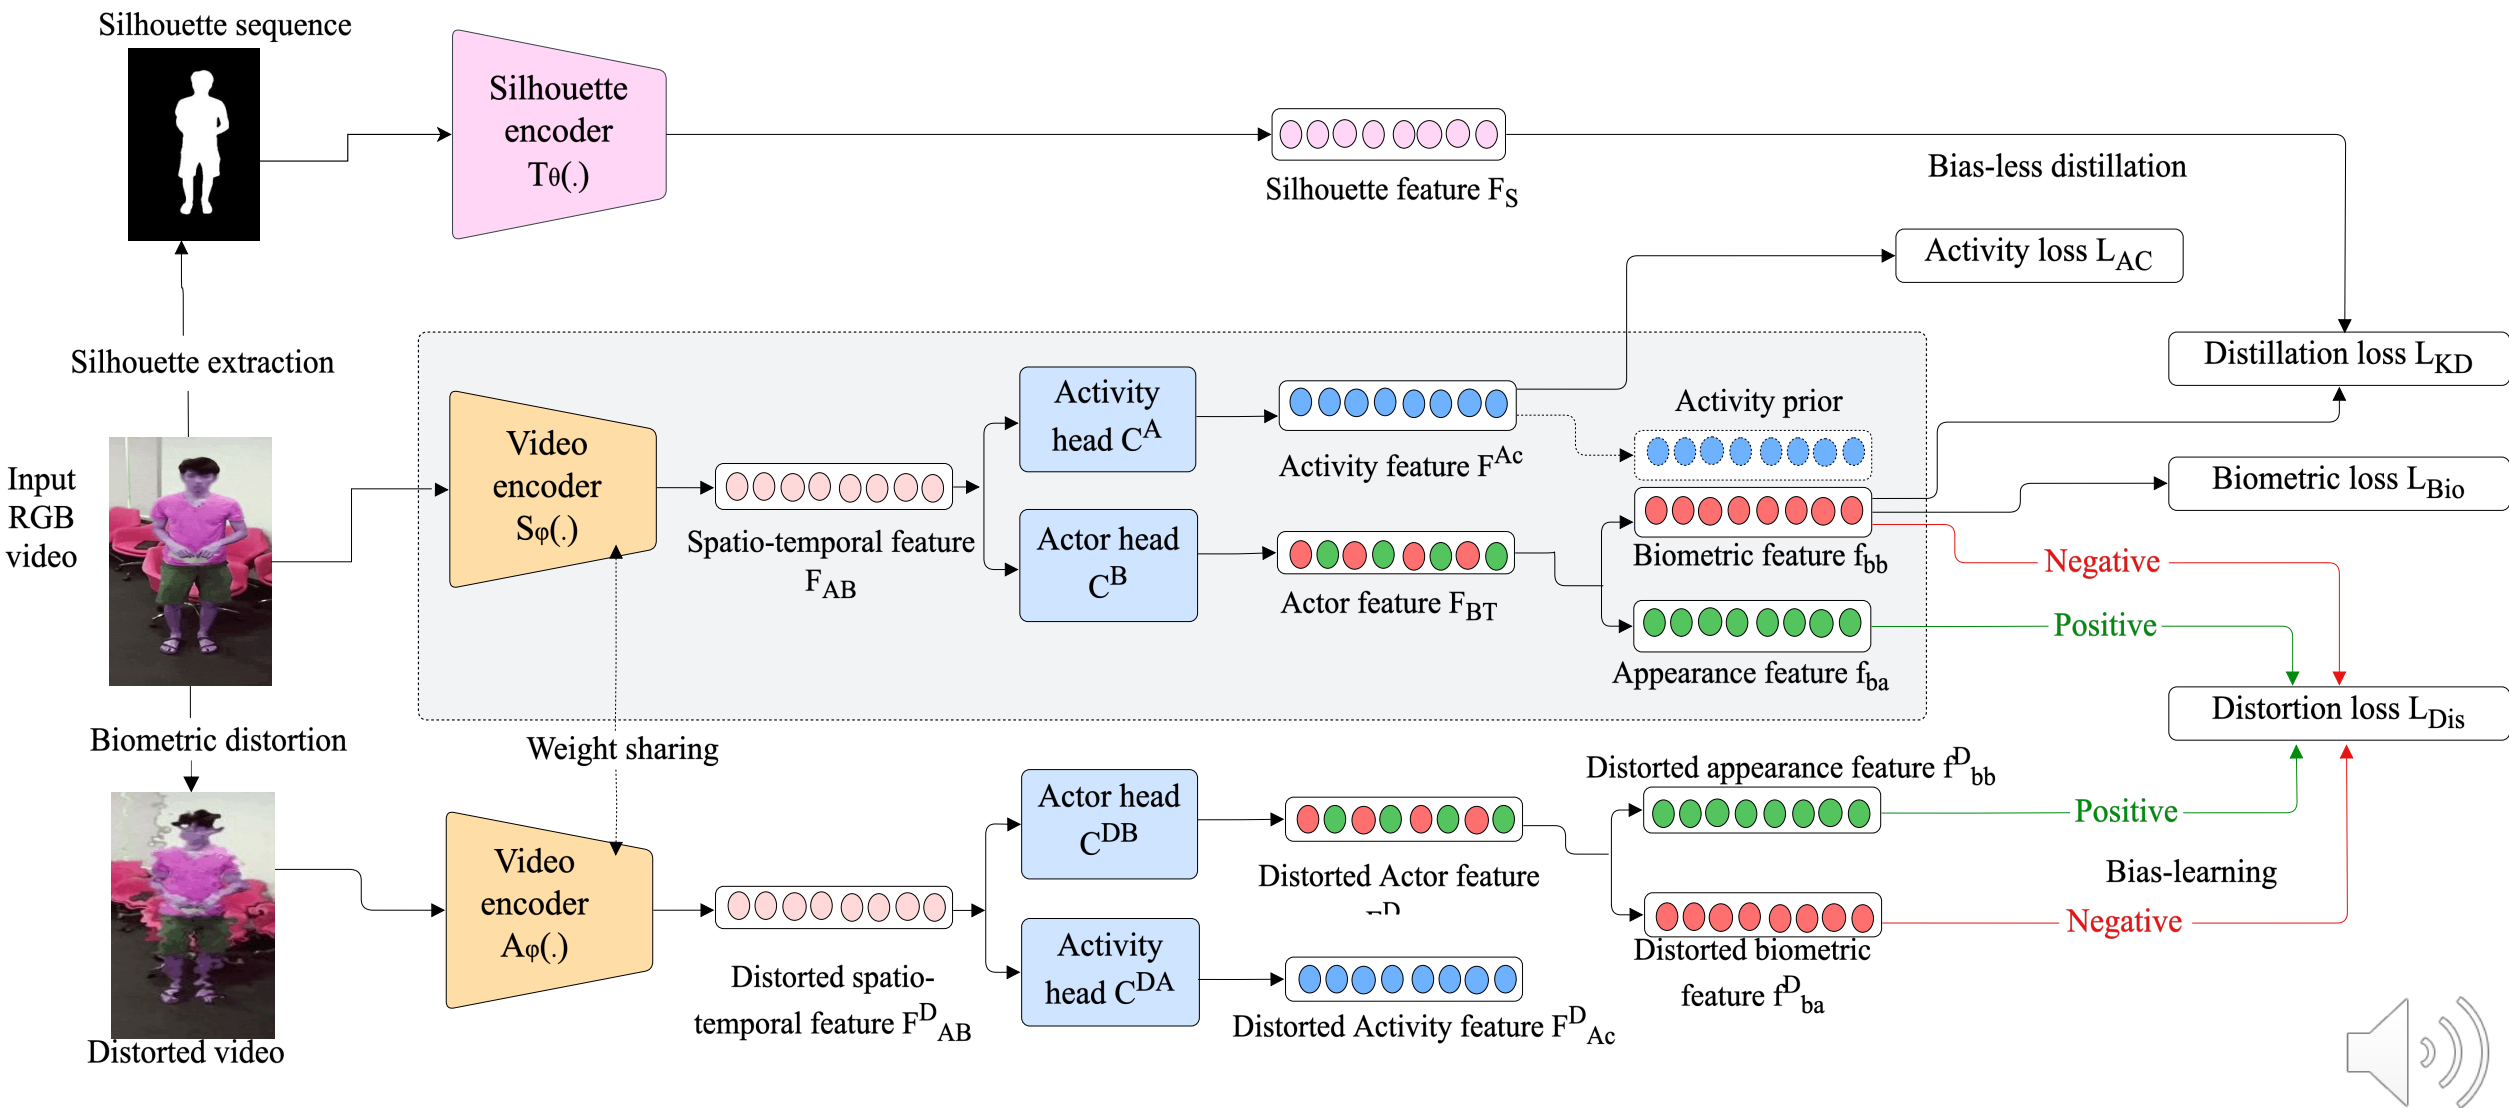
Silhouette sequence

Silhouette encoder $T_{\theta}(.)$

Silhouette feature $F_S$

Bias-less distillation

Activity loss $L_{AC}$

Distillation loss $L_{KD}$

Silhouette extraction

Input RGB video

Video encoder $S_{\varphi}(.)$

Spatio-temporal feature $F_{AB}$

Activity head $C^A$

Actor head $C^B$

Activity feature $F^{Ac}$

Actor feature $F_{BT}$

Activity prior

Biometric feature $f_{bb}$

Appearance feature $f_{ba}$

Biometric loss $L_{Bio}$

Negative

Positive

Distortion loss $L_{Dis}$

Biometric distortion

Weight sharing

Distorted appearance feature $f^D_{bb}$

Video encoder $A_{\varphi}(.)$

Actor head $C^{DB}$

Distorted Actor feature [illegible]

Positive

Bias-learning

Negative

Distorted biometric feature $f^D_{ba}$

Activity head $C^{DA}$

Distorted spatio-temporal feature $F^D_{AB}$

Distorted Activity feature $F^D_{Ac}$

Distorted video